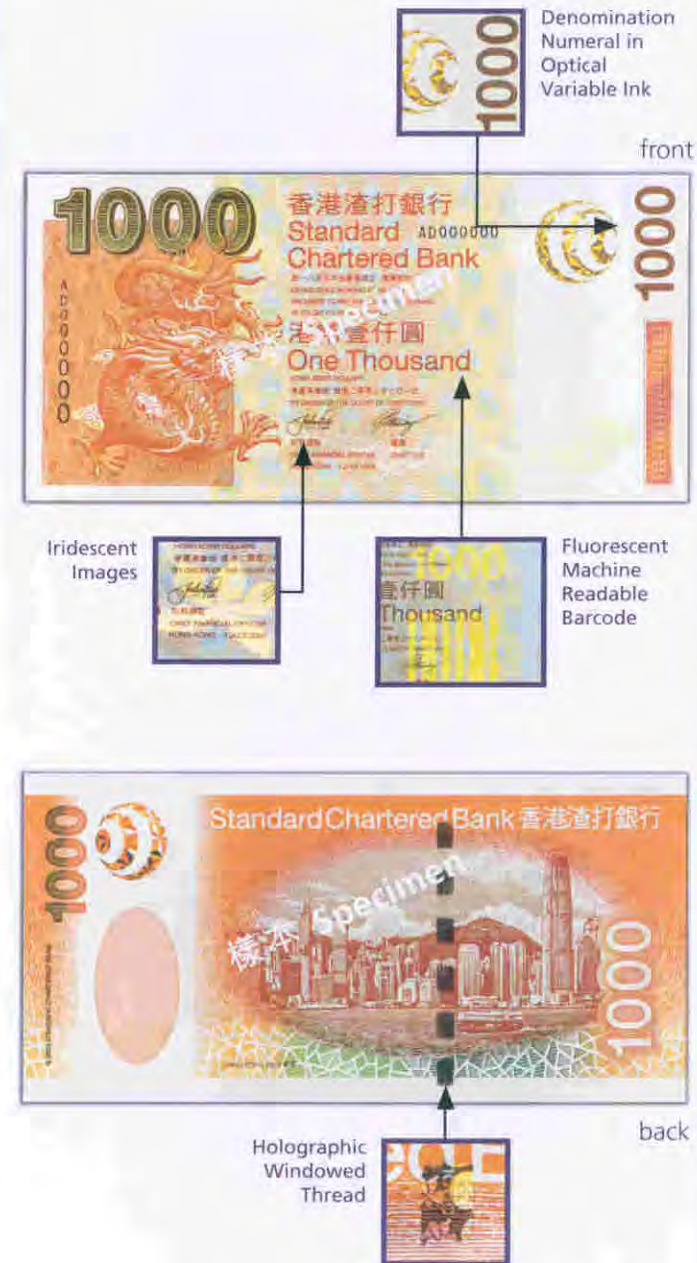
1000

Denomination Numeral in Optical Variable Ink

front

1000

香港渣打銀行
Standard Chartered Bank

AD000000

港幣壹仟圓
One Thousand

標本 Specimen

AD000000

1000

Iridescent Images

HONG KONG

Fluorescent Machine Readable Barcode

1000
壹仟圓
Thousand

1000

Standard Chartered Bank 香港渣打銀行

標本 Specimen

1000

back

Holographic Windowed Thread